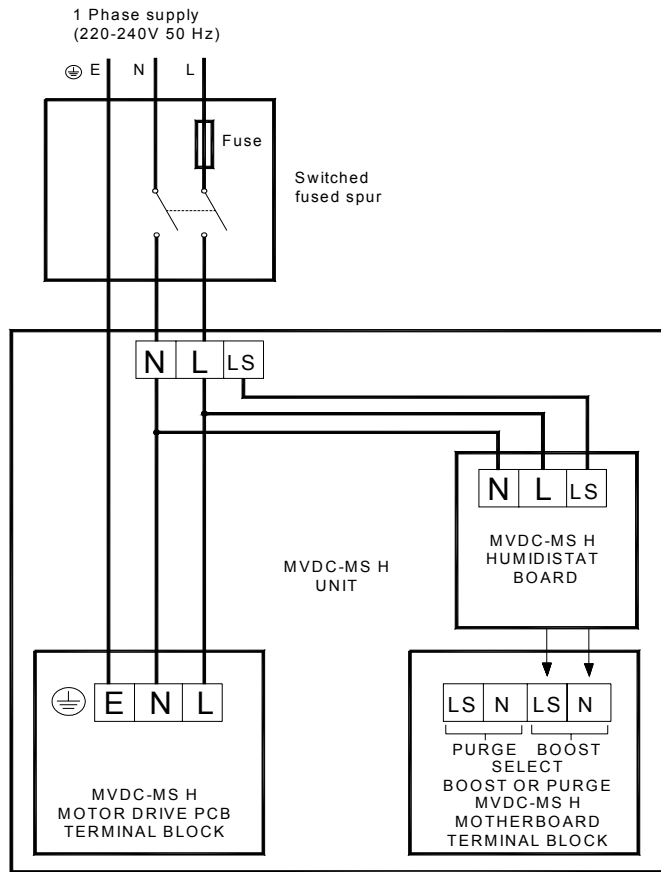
1 Phase supply
(220-240V 50 Hz)

⏚ E N L

Fuse

Switched
fused spur

N L LS

N L LS

MVDC-MS H
HUMIDISTAT
BOARD

MVDC-MS H
UNIT

⏚ E N L

MVDC-MS H
MOTOR DRIVE PCB
TERMINAL BLOCK

LS N LS N

PURGE BOOST
SELECT
BOOST OR PURGE
MVDC-MS H
MOTHERBOARD
TERMINAL BLOCK